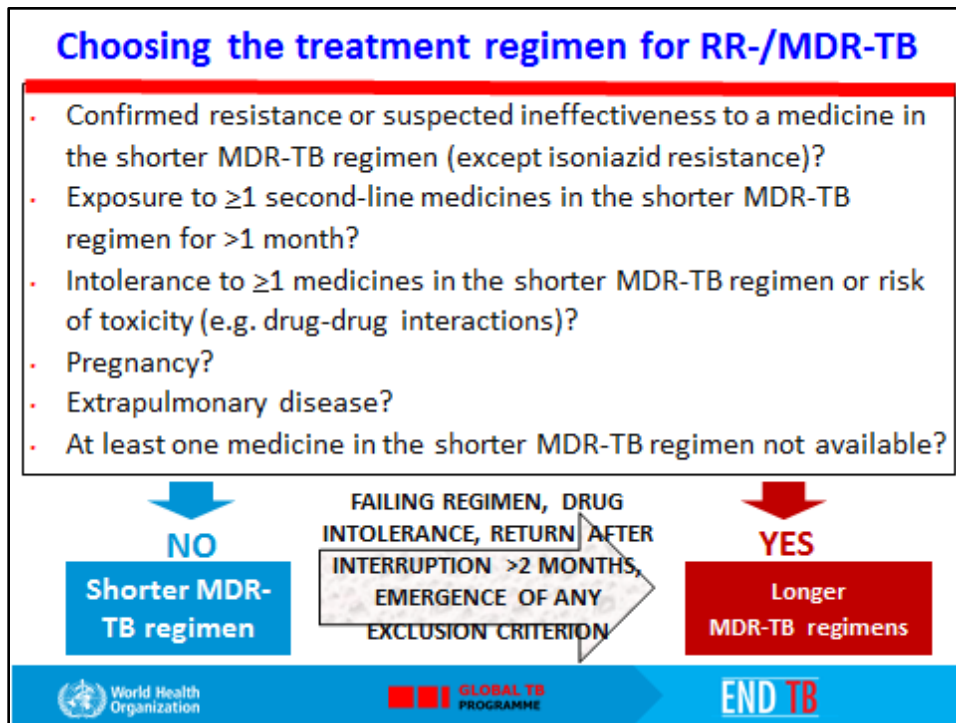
Choosing the treatment regimen for RR-/MDR-TB

- Confirmed resistance or suspected ineffectiveness to a medicine in the shorter MDR-TB regimen (except isoniazid resistance)?
- Exposure to ≥1 second-line medicines in the shorter MDR-TB regimen for >1 month?
- Intolerance to ≥1 medicines in the shorter MDR-TB regimen or risk of toxicity (e.g. drug-drug interactions)?
- Pregnancy?
- Extrapulmonary disease?
- At least one medicine in the shorter MDR-TB regimen not available?

NO

Shorter MDR-TB regimen

FAILING REGIMEN, DRUG INTOLERANCE, RETURN AFTER INTERRUPTION >2 MONTHS, EMERGENCE OF ANY EXCLUSION CRITERION

YES

Longer MDR-TB regimens

World Health Organization

GLOBAL TB PROGRAMME

END TB